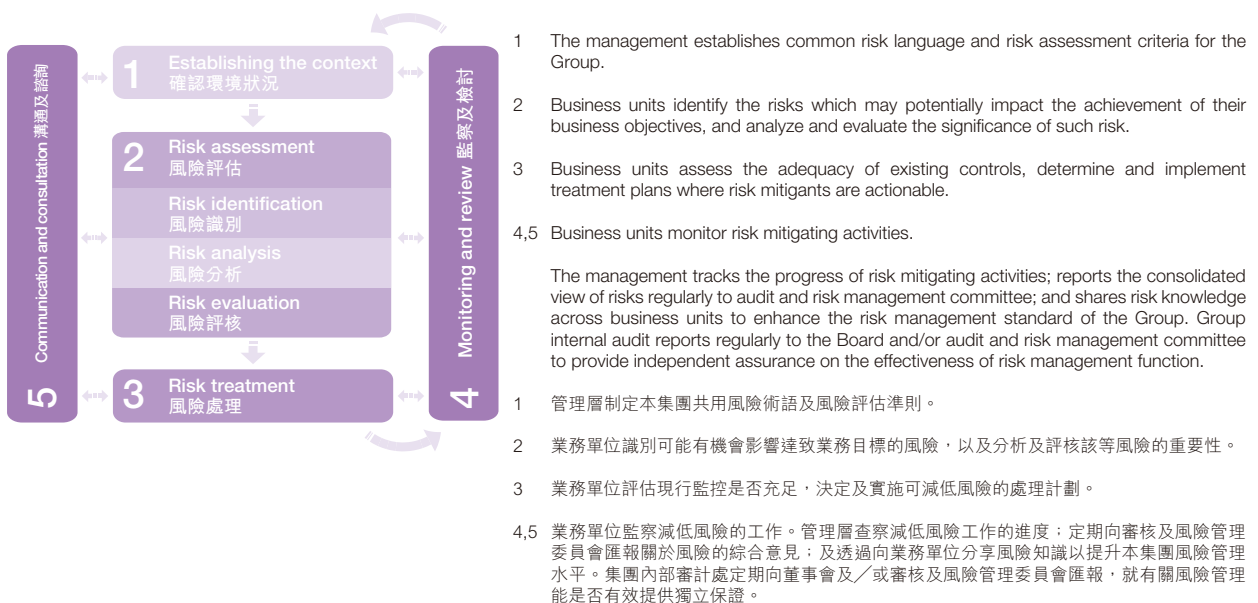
5 Communication and consultation 溝通及諮詢

1 Establishing the context
確認環境狀況

2 Risk assessment
風險評估

Risk identification
風險識別

Risk analysis
風險分析

Risk evaluation
風險評核

3 Risk treatment
風險處理

4 Monitoring and review 監察及檢討

1 The management establishes common risk language and risk assessment criteria for the Group.

2 Business units identify the risks which may potentially impact the achievement of their business objectives, and analyze and evaluate the significance of such risk.

3 Business units assess the adequacy of existing controls, determine and implement treatment plans where risk mitigants are actionable.

4,5 Business units monitor risk mitigating activities.

The management tracks the progress of risk mitigating activities; reports the consolidated view of risks regularly to audit and risk management committee; and shares risk knowledge across business units to enhance the risk management standard of the Group. Group internal audit reports regularly to the Board and/or audit and risk management committee to provide independent assurance on the effectiveness of risk management function.

1 管理層制定本集團共用風險術語及風險評估準則。

2 業務單位識別可能有機會影響達致業務目標的風險，以及分析及評核該等風險的重要性。

3 業務單位評估現行監控是否充足，決定及實施可減低風險的處理計劃。

4,5 業務單位監察減低風險的工作。管理層查察減低風險工作的進度；定期向審核及風險管理委員會匯報關於風險的綜合意見；及透過向業務單位分享風險知識以提升本集團風險管理水平。集團內部審計處定期向董事會及／或審核及風險管理委員會匯報，就有關風險管理能是否有效提供獨立保證。